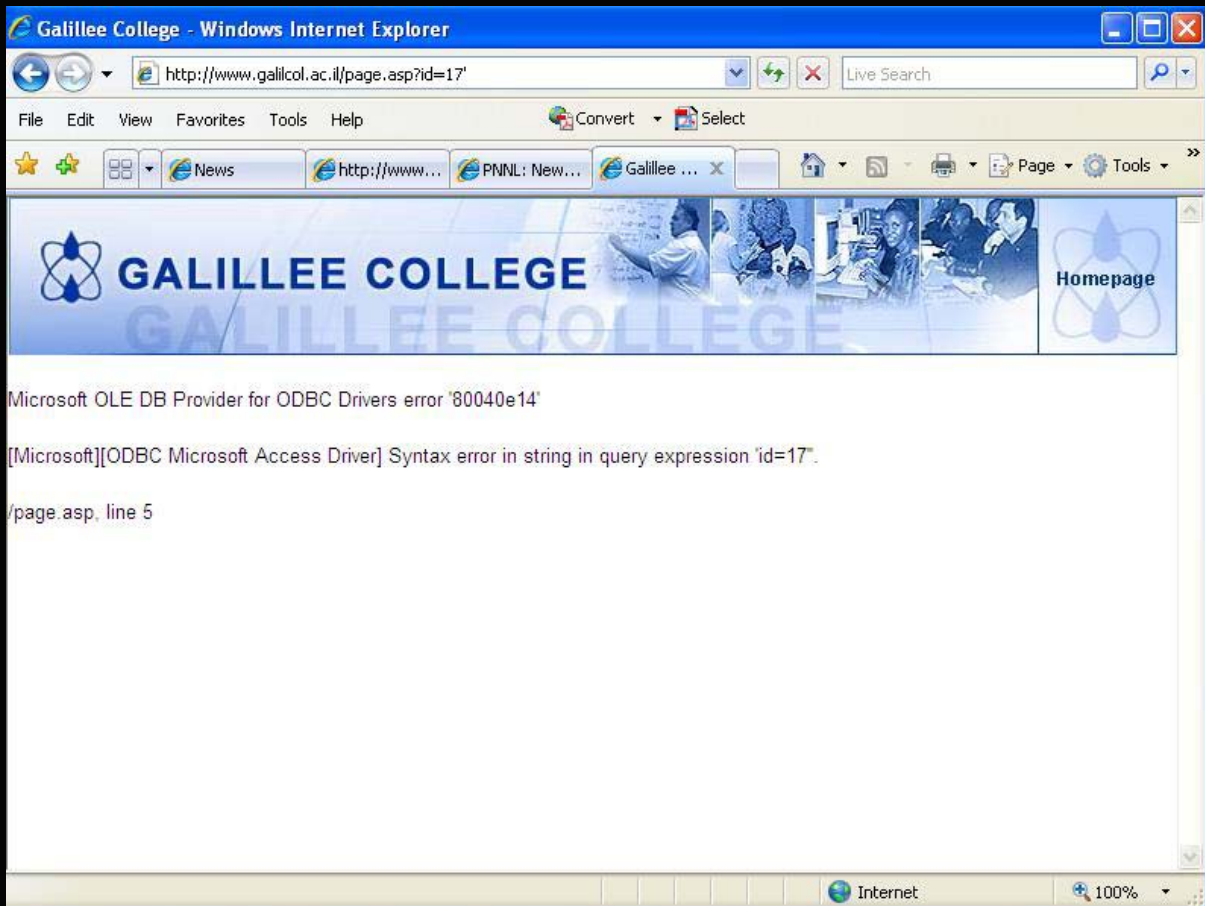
Galillee College - Windows Internet Explorer

http://www.galilcol.ac.il/page.asp?id=17'

Live Search

File Edit View Favorites Tools Help

Convert Select

News http://www... PNNL: New... Galillee ...

Page Tools

GALILLEE COLLEGE

GALILLEE COLLEGE

Homepage

Microsoft OLE DB Provider for ODBC Drivers error '80040e14'

[Microsoft][ODBC Microsoft Access Driver] Syntax error in string in query expression 'id=17''.

/page.asp, line 5

Internet

100%